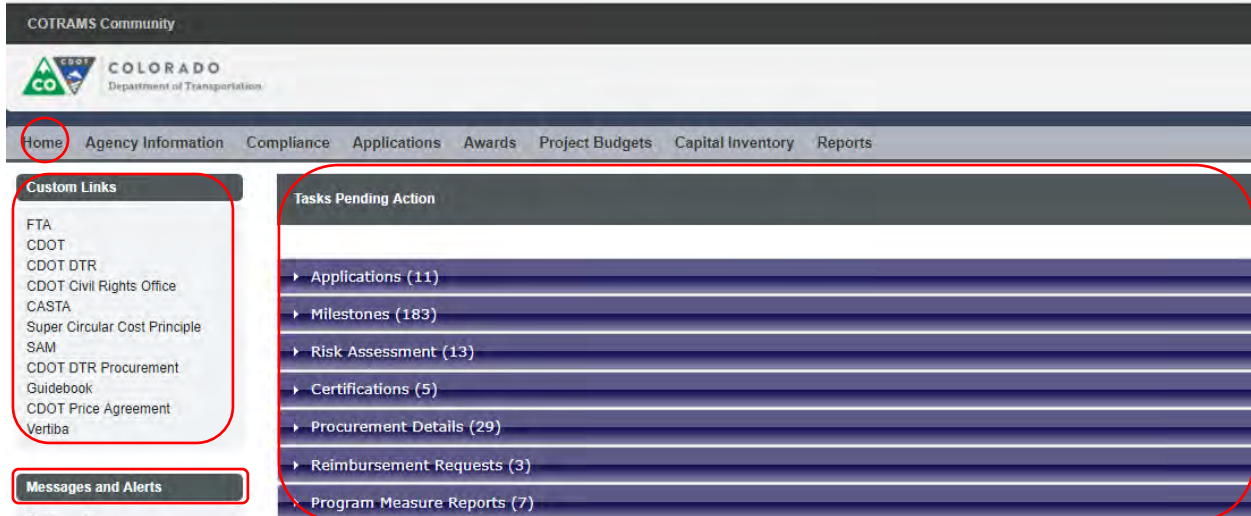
COTRAMS Community

CDOT CO

COLORADO
Department of Transportation

Home Agency Information Compliance Applications Awards Project Budgets Capital Inventory Reports

Custom Links

FTA
CDOT
CDOT DTR
CDOT Civil Rights Office
CASTA
Super Circular Cost Principle
SAM
CDOT DTR Procurement Guidebook
CDOT Price Agreement
Vertiba

Messages and Alerts

Tasks Pending Action

Applications (11)
Milestones (183)
Risk Assessment (13)
Certifications (5)
Procurement Details (29)
Reimbursement Requests (3)
Program Measure Reports (7)